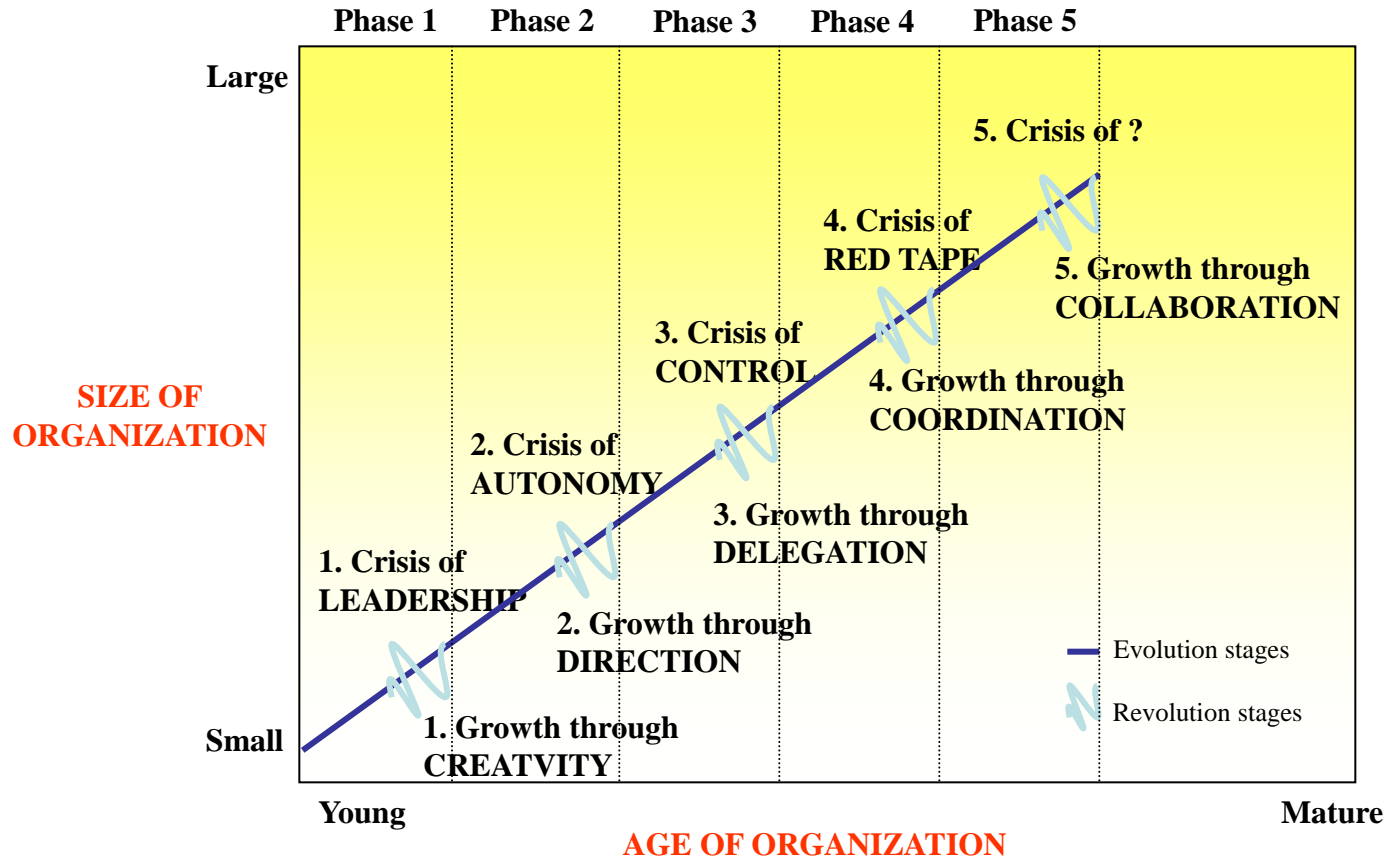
Phase 1 Phase 2 Phase 3 Phase 4 Phase 5

Large

SIZE OF ORGANIZATION

Small

5. Crisis of ?

4. Crisis of RED TAPE

5. Growth through COLLABORATION

3. Crisis of CONTROL

4. Growth through COORDINATION

2. Crisis of AUTONOMY

3. Growth through DELEGATION

1. Crisis of LEADERSHIP

2. Growth through DIRECTION

1. Growth through CREATVITY

Evolution stages

Revolution stages

Young

Mature

AGE OF ORGANIZATION